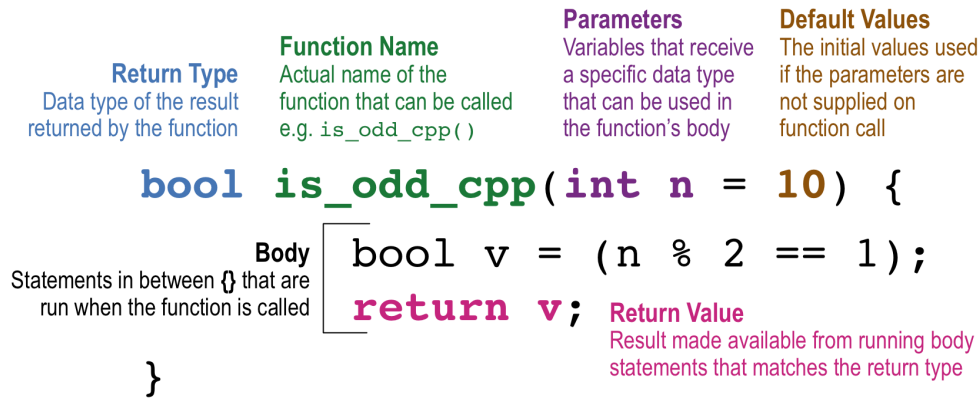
Return Type
Data type of the result returned by the function

Function Name
Actual name of the function that can be called e.g. is_odd_cpp()

Parameters
Variables that receive a specific data type that can be used in the function's body

Default Values
The initial values used if the parameters are not supplied on function call

bool is_odd_cpp(int n = 10) {

Body
Statements in between {} that are run when the function is called

bool v = (n % 2 == 1);
return v;

Return Value
Result made available from running body statements that matches the return type

}